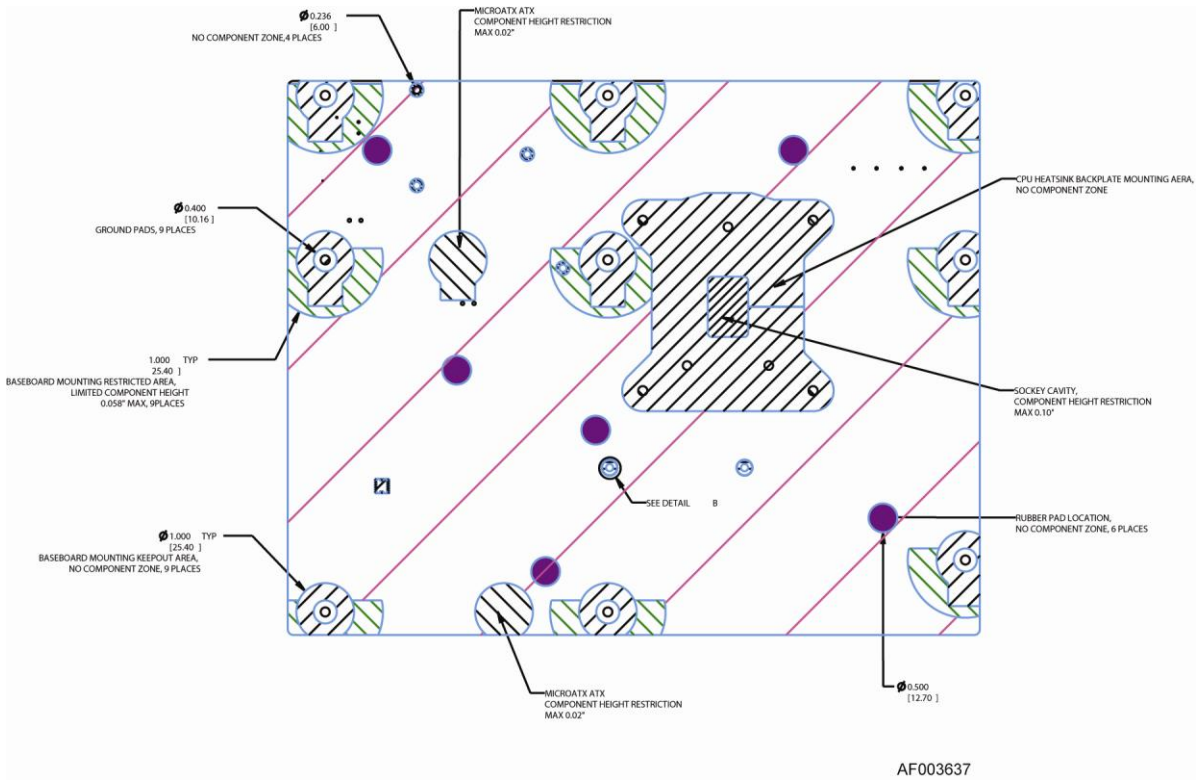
Ø0.236
[6.00 ]
NO COMPONENT ZONE,4 PLACES

MICROATX ATX
COMPONENT HEIGHT RESTRICTION
MAX 0.02"

CPU HEATSINK BACKPLATE MOUNTING AERA,
NO COMPONENT ZONE

Ø0.400
[10.16 ]
GROUND PADS, 9 PLACES

1.000 TYP
25.40 ]
BASEBOARD MOUNTING RESTRICTED AREA,
LIMITED COMPONENT HEIGHT
0.058" MAX, 9PLACES

SOCKEY CAVITY,
COMPONENT HEIGHT RESTRICTION
MAX 0.10"

SEE DETAIL B

RUBBER PAD LOCATION,
NO COMPONENT ZONE, 6 PLACES

Ø1.000 TYP
[25.40 ]
BASEBOARD MOUNTING KEEPOUT AREA,
NO COMPONENT ZONE, 9 PLACES

MICROATX ATX
COMPONENT HEIGHT RESTRICTION
MAX 0.02"

Ø0.500
[12.70 ]

AF003637